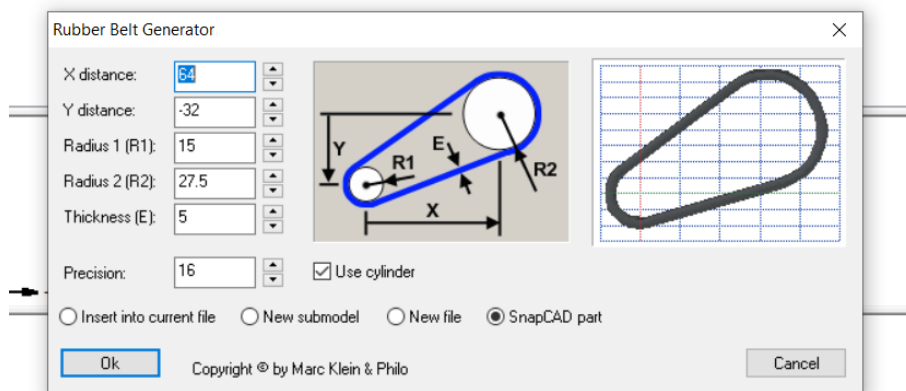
Rubber Belt Generator

X distance: 64
Y distance: -32
Radius 1 (R1): 15
Radius 2 (R2): 27.5
Thickness (E): 5

Y
R1
E
R2
X

Precision: 16
Use cylinder

Insert into current file
New submodel
New file
SnapCAD part

Ok
Copyright © by Marc Klein & Philo
Cancel